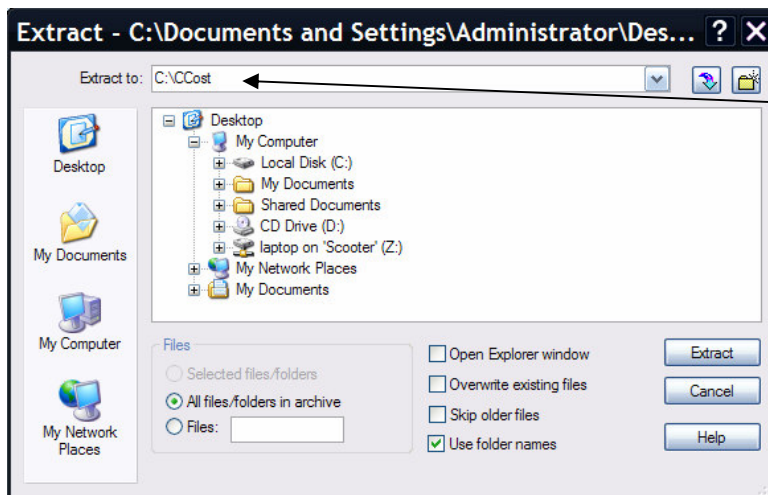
Extract - C:\Documents and Settings\Administrator\Des... ? X

Extract to: C:\CCost

Desktop
My Documents
My Computer
My Network Places

Desktop
My Computer
Local Disk (C:)
My Documents
Shared Documents
CD Drive (D:)
laptop on 'Scooter' (Z:)
My Network Places
My Documents

Files
Selected files/folders
All files/folders in archive
Files:

Open Explorer window
Overwrite existing files
Skip older files
Use folder names

Extract
Cancel
Help